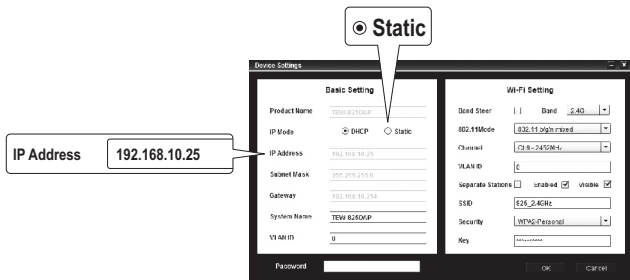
Static

IP Address 192.168.10.25

Device Settings

Basic Setting

Product Name TEW-825DAP

IP Mode DHCP Static

IP Address 192.168.10.25

Subnet Mask 255.255.255.0

Gateway 192.168.10.254

System Name TEW-825DAP

VLAN ID 0

Wi-Fi Setting

Band Steer Band 2.4G

802.11Mode 802.11 b/g/n mixed

Channel CH 8 - 2452MHz

VLAN ID 0

Separate Stations Enabled Visible

SSID 825_2.4GHz

Security WPA2-Personal

Key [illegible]

Password

OK Cancel